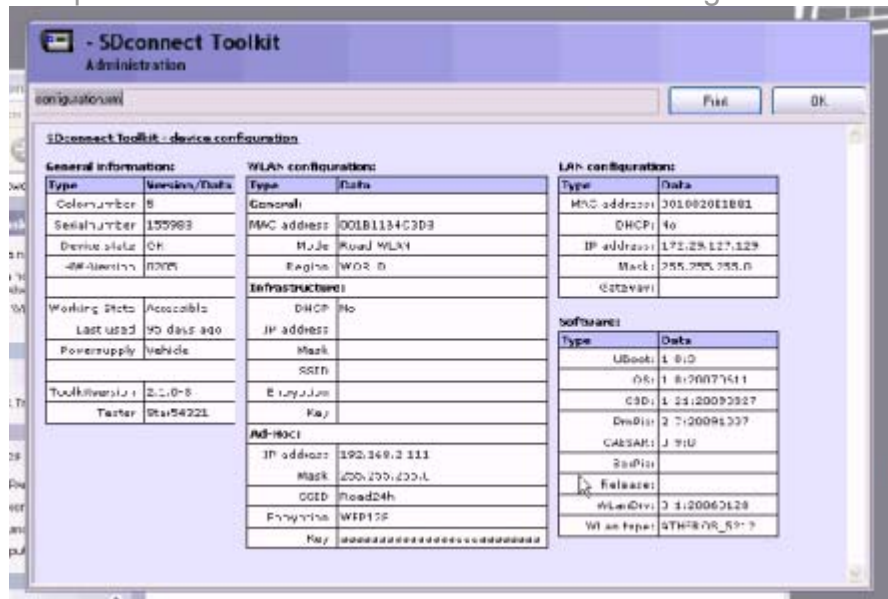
- SDconnect Toolkit
Administration

configuration.xml

Find

OK

SDconnect Toolkit - device configuration

General information:

| Type | Version/Data |
|---|---|
| Colornumber | 5 |
| Serialnumber | 155983 |
| Device state | OK |
| HW-Version | 0205 |
| | |
| Working State | Accessible |
| Last used | 95 days ago |
| Powersupply | Vehicle |
| | |
| ToolkitVersion | 2.1.0-8 |
| Tester | Star54221 |

WLAN configuration:

| Type | Data |
|---|---|
| General: | |
| MAC address | 001B1134C3D3 |
| Mode | Road WLAN |
| Region | WOR D |
| Infrastructure: | |
| DHCP | No |
| IP address | |
| Mask | |
| SSID | |
| Encryption | |
| Key | |
| Ad-Hoc: | |
| IP address | 192.168.2.111 |
| Mask | 255.255.255.0 |
| SSID | Road24h |
| Encryption | WEP128 |
| Key | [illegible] |

LAN configuration:

| Type | Data |
|---|---|
| MAC address | 30100201E01 |
| DHCP | No |
| IP address | 172.29.127.129 |
| Mask | 255.255.255.0 |
| Gateway | |

Software:

| Type | Data |
|---|---|
| UBoot | 1.0.0 |
| OS | 1.8:20073511 |
| CSD | 1.21:20093327 |
| DrvPic | 2.7:20091337 |
| CAESAR | 3.9.0 |
| BasPic | |
| Release | |
| WLanDrv | 3.1:20060128 |
| WLan type | ATHEROS_5212 |